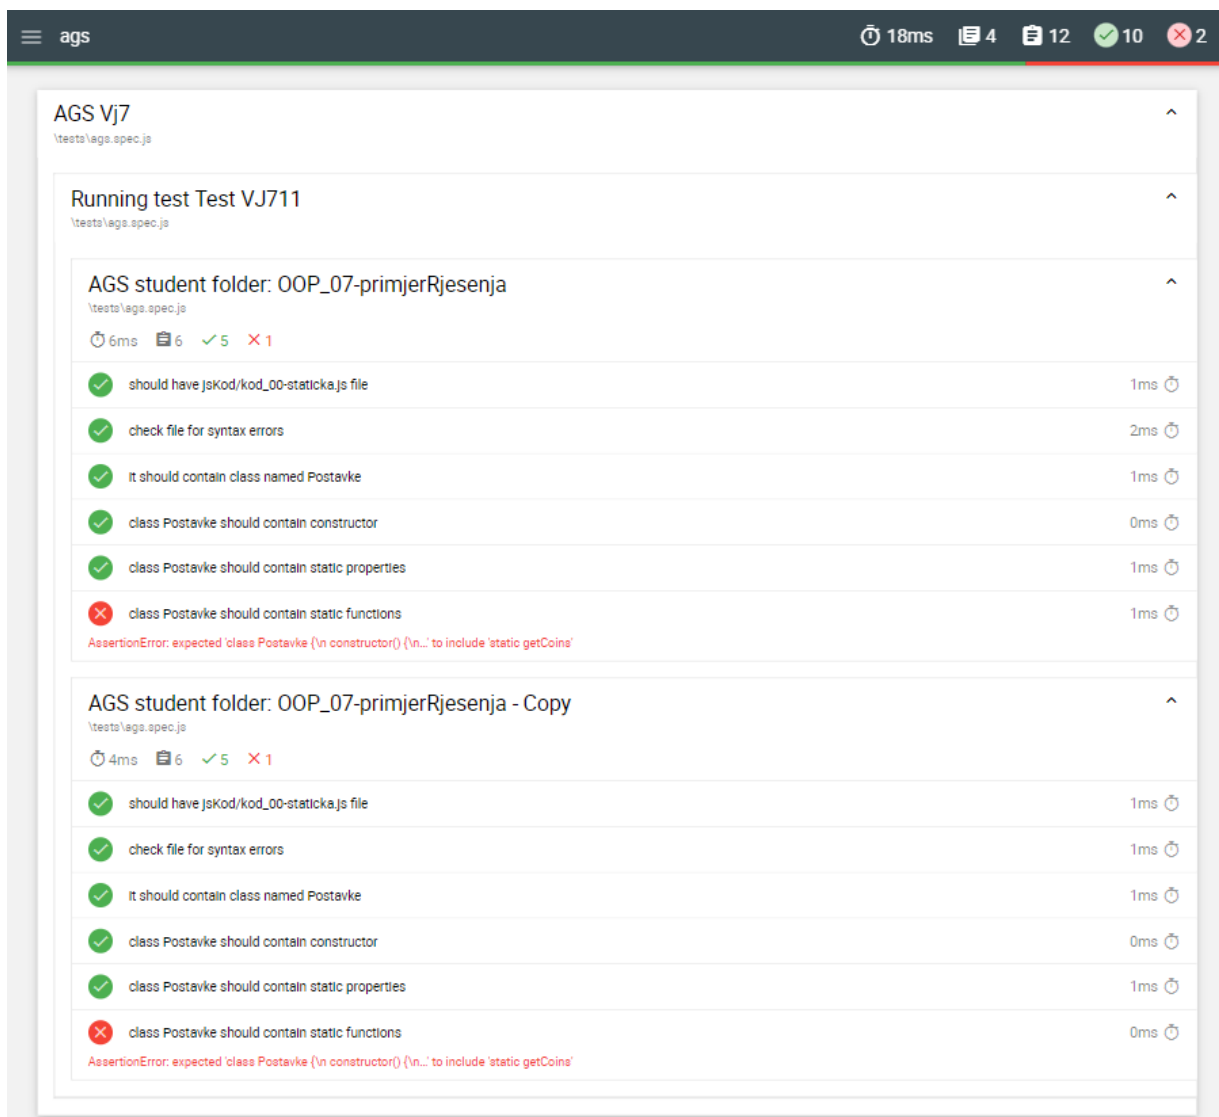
ags 18ms 4 12 10 2

AGS Vj7
\tests\ags.spec.js

Running test Test VJ711
\tests\ags.spec.js

AGS student folder: OOP_07-primjerRjesenja
\tests\ags.spec.js
6ms 6 5 1

should have jsKod/kod_00-staticka.js file 1ms
check file for syntax errors 2ms
it should contain class named Postavke 1ms
class Postavke should contain constructor 0ms
class Postavke should contain static properties 1ms
class Postavke should contain static functions 1ms
AssertionError: expected 'class Postavke {\n constructor() {\n...' to include 'static getCoins'

AGS student folder: OOP_07-primjerRjesenja - Copy
\tests\ags.spec.js
4ms 6 5 1

should have jsKod/kod_00-staticka.js file 1ms
check file for syntax errors 1ms
it should contain class named Postavke 1ms
class Postavke should contain constructor 0ms
class Postavke should contain static properties 1ms
class Postavke should contain static functions 0ms
AssertionError: expected 'class Postavke {\n constructor() {\n...' to include 'static getCoins'